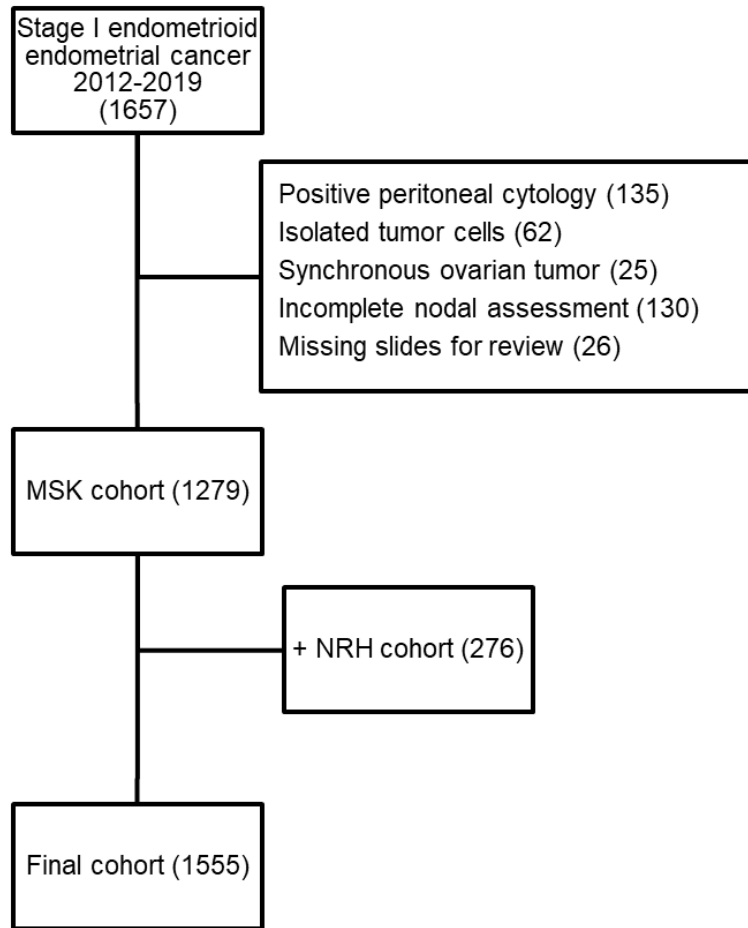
Stage I endometrioid endometrial cancer 2012-2019 (1657)

Positive peritoneal cytology (135)
Isolated tumor cells (62)
Synchronous ovarian tumor (25)
Incomplete nodal assessment (130)
Missing slides for review (26)

MSK cohort (1279)

+ NRH cohort (276)

Final cohort (1555)